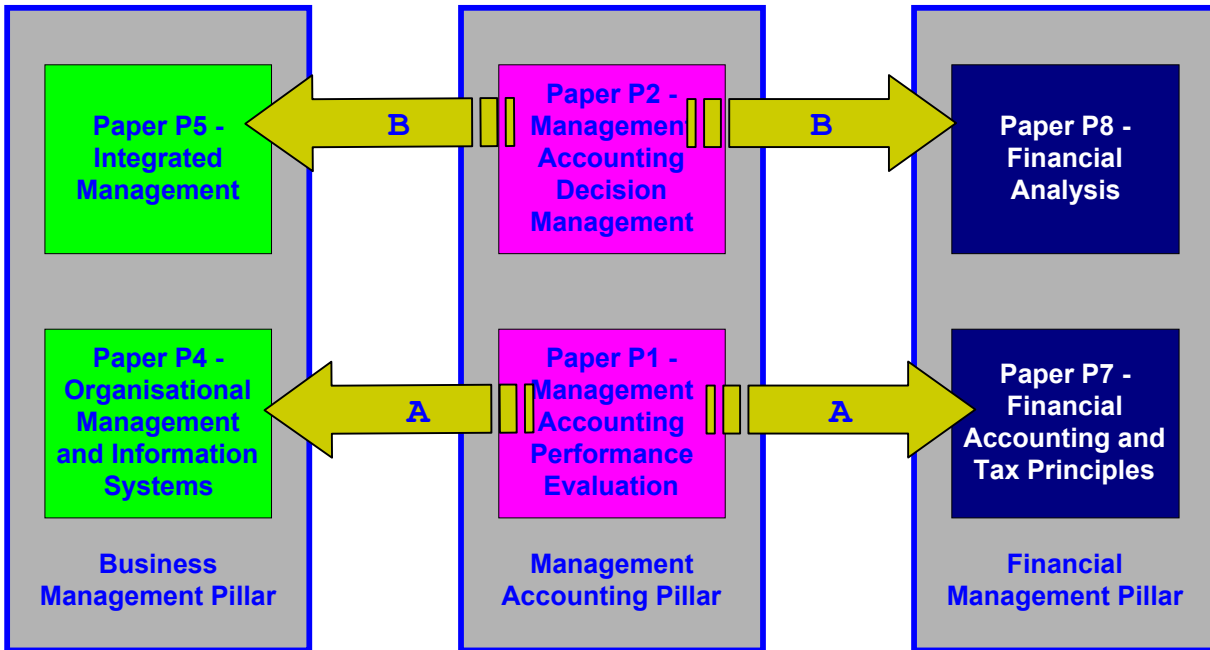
Paper P5 - Integrated Management

B

Paper P2 - Managemen Accounting Decision Management

B

Paper P8 - Financial Analysis

Paper P4 - Organisational Management and Information Systems

A

Paper P1 - Management Accounting Performance Evaluation

A

Paper P7 - Financial Accounting and Tax Principles

Business Management Pillar

Management Accounting Pillar

Financial Management Pillar